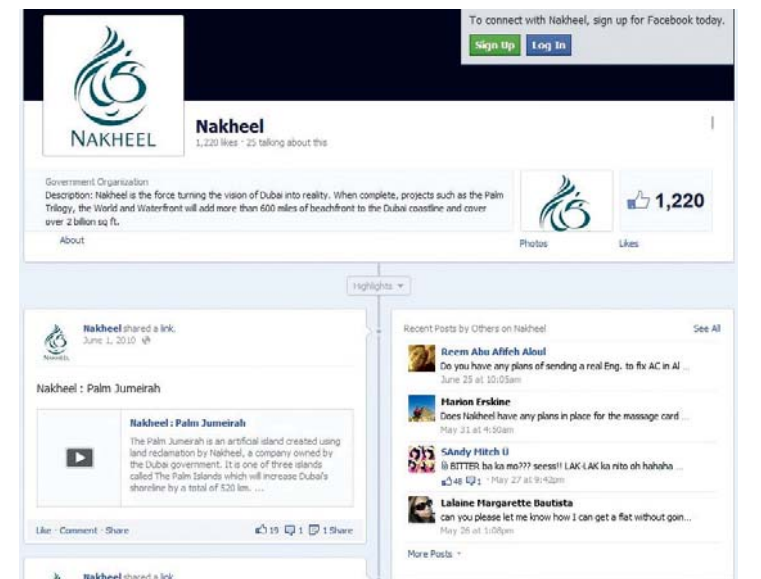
To connect with Nakheel, sign up for Facebook today.

Sign Up Log In

NAKHEEL

Nakheel
1,220 likes · 25 talking about this

Government Organization
Description: Nakheel is the force turning the vision of Dubai into reality. When complete, projects such as the Palm Trilogy, the World and Waterfront will add more than 600 miles of beachfront to the Dubai coastline and cover over 2 billion sq ft.

About

Photos

1,220
Likes

Highlights

NAKHEEL
Nakheel shared a link.
June 1, 2010

Nakheel : Palm Jumeirah

Nakheel : Palm Jumeirah
The Palm Jumeirah is an artificial island created using land reclamation by Nakheel, a company owned by the Dubai government. It is one of three islands called The Palm Islands which will increase Dubai's shoreline by a total of 520 km. ...

Like · Comment · Share 19 1 1 Share

Recent Posts by Others on Nakheel See All

Reem Abu Afifeh Aloul
Do you have any plans of sending a real Eng. to fix AC in Al ...
June 25 at 10:05am

Marion Erskine
Does Nakheel have any plans in place for the massage card ...
May 31 at 4:50am

SAndy Mitch U
li BITTER ba ka mo??? seess!! LAK-LAK ka nito oh hahaha ...
48 1 · May 27 at 9:42pm

Lalaine Margarette Bautista
can you please let me know how I can get a flat without goin...
May 26 at 1:08pm

More Posts

Nakheel shared a link.